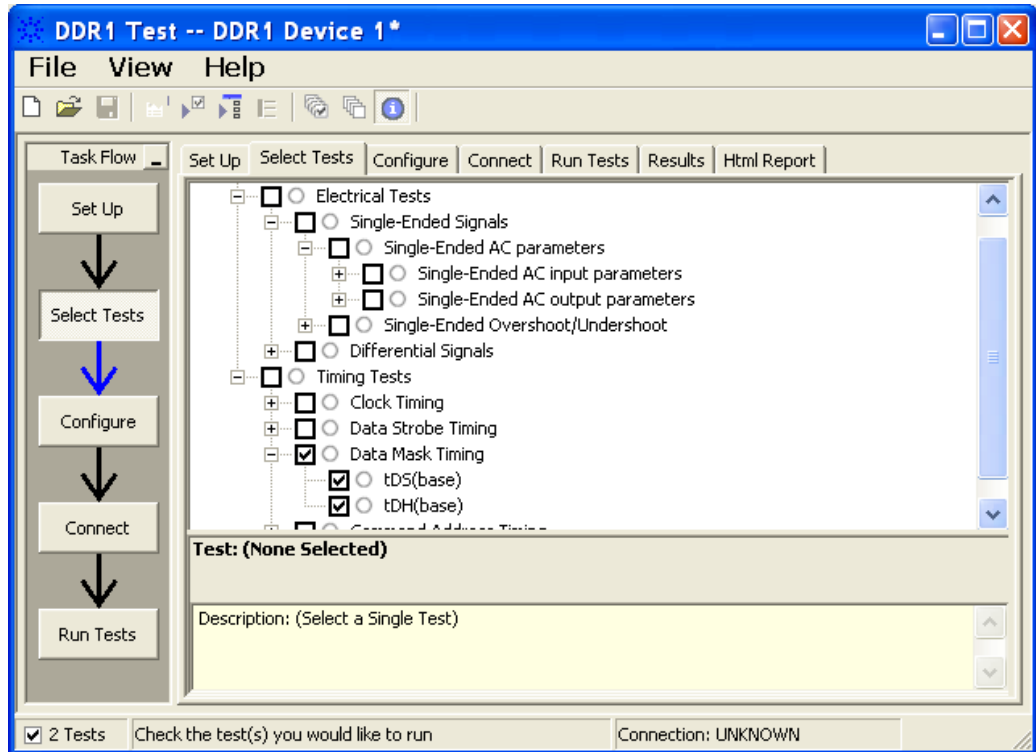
DDR1 Test -- DDR1 Device 1*

File View Help

Task Flow

Set Up

Select Tests

Configure

Connect

Run Tests

Set Up | Select Tests | Configure | Connect | Run Tests | Results | Html Report

Electrical Tests
Single-Ended Signals
Single-Ended AC parameters
Single-Ended AC input parameters
Single-Ended AC output parameters
Single-Ended Overshoot/Undershoot
Differential Signals
Timing Tests
Clock Timing
Data Strobe Timing
Data Mask Timing
tDS(base)
tDH(base)
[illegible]

Test: (None Selected)

Description: (Select a Single Test)

2 Tests | Check the test(s) you would like to run | Connection: UNKNOWN